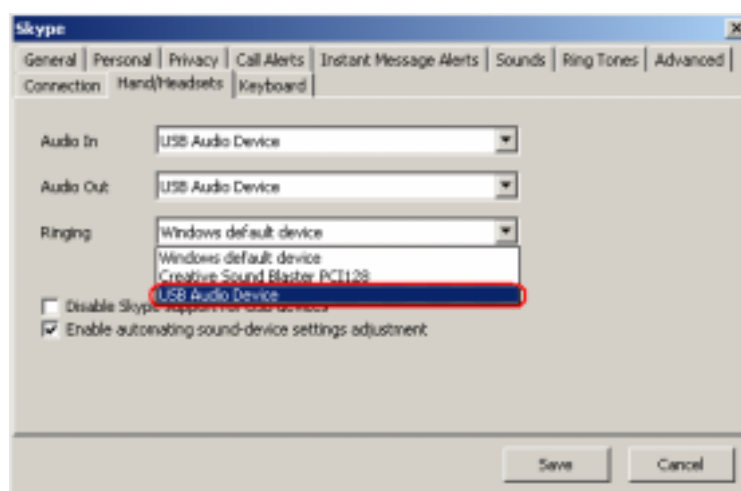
Skype

General | Personal | Privacy | Call Alerts | Instant Message Alerts | Sounds | Ring Tones | Advanced
Connection | Hand/Headsets | Keyboard

Audio In USB Audio Device

Audio Out USB Audio Device

Ringing Windows default device

Windows default device
Creative Sound Blaster PCI128
USB Audio Device

Disable Skype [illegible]

Enable automating sound-device settings adjustment

Save Cancel